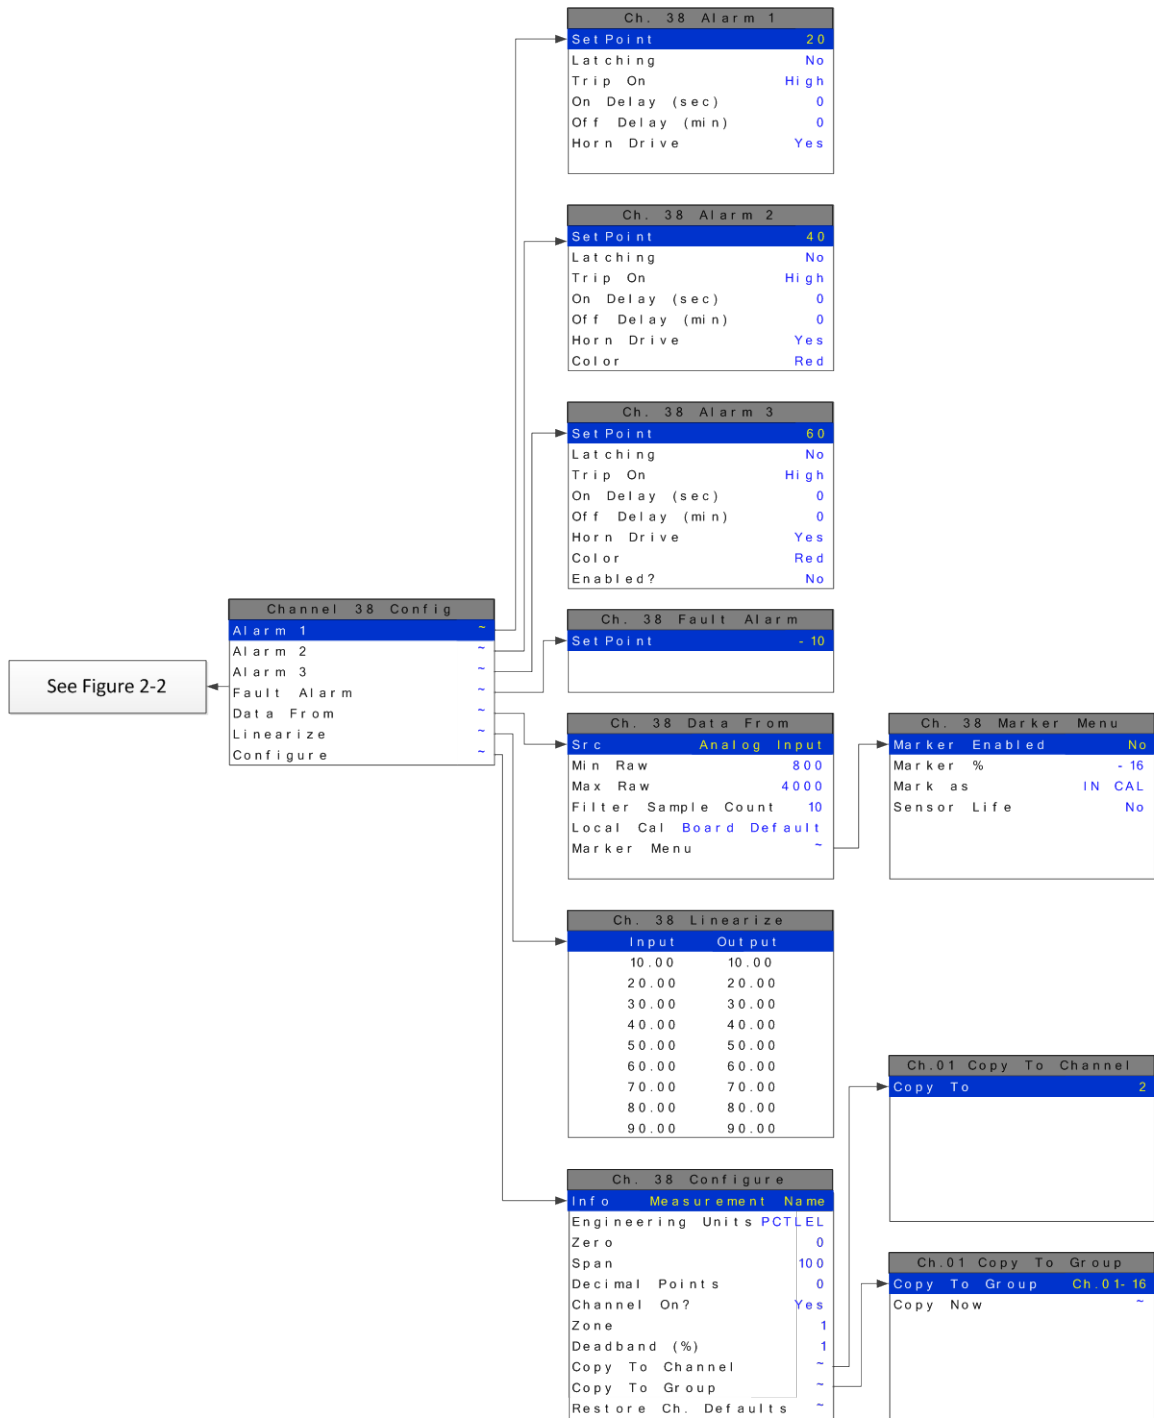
Ch. 38 Alarm 1
Set Point 20
Latching No
Trip On High
On Delay (sec) 0
Off Delay (min) 0
Horn Drive Yes

Ch. 38 Alarm 2
Set Point 40
Latching No
Trip On High
On Delay (sec) 0
Off Delay (min) 0
Horn Drive Yes
Color Red

Ch. 38 Alarm 3
Set Point 60
Latching No
Trip On High
On Delay (sec) 0
Off Delay (min) 0
Horn Drive Yes
Color Red
Enabled? No

Channel 38 Config
Alarm 1 ~
Alarm 2 ~
Alarm 3 ~
Fault Alarm ~
Data From ~
Linearize ~
Configure ~

See Figure 2-2

Ch. 38 Fault Alarm
Set Point - 10

Ch. 38 Data From
Src Analog Input
Min Raw 800
Max Raw 4000
Filter Sample Count 10
Local Cal Board Default
Marker Menu ~

Ch. 38 Marker Menu
Marker Enabled No
Marker % - 16
Mark as IN CAL
Sensor Life No

Ch. 38 Linearize
| Input | Output |
|---|---|
| 10.00 | 10.00 |
| 20.00 | 20.00 |
| 30.00 | 30.00 |
| 40.00 | 40.00 |
| 50.00 | 50.00 |
| 60.00 | 60.00 |
| 70.00 | 70.00 |
| 80.00 | 80.00 |
| 90.00 | 90.00 |

Ch.01 Copy To Channel
Copy To 2

Ch. 38 Configure
Info Measurement Name
Engineering Units PCTLEL
Zero 0
Span 100
Decimal Points 0
Channel On? Yes
Zone 1
Deadband (%) 1
Copy To Channel ~
Copy To Group ~
Restore Ch. Defaults ~

Ch.01 Copy To Group
Copy To Group Ch.01-16
Copy Now ~